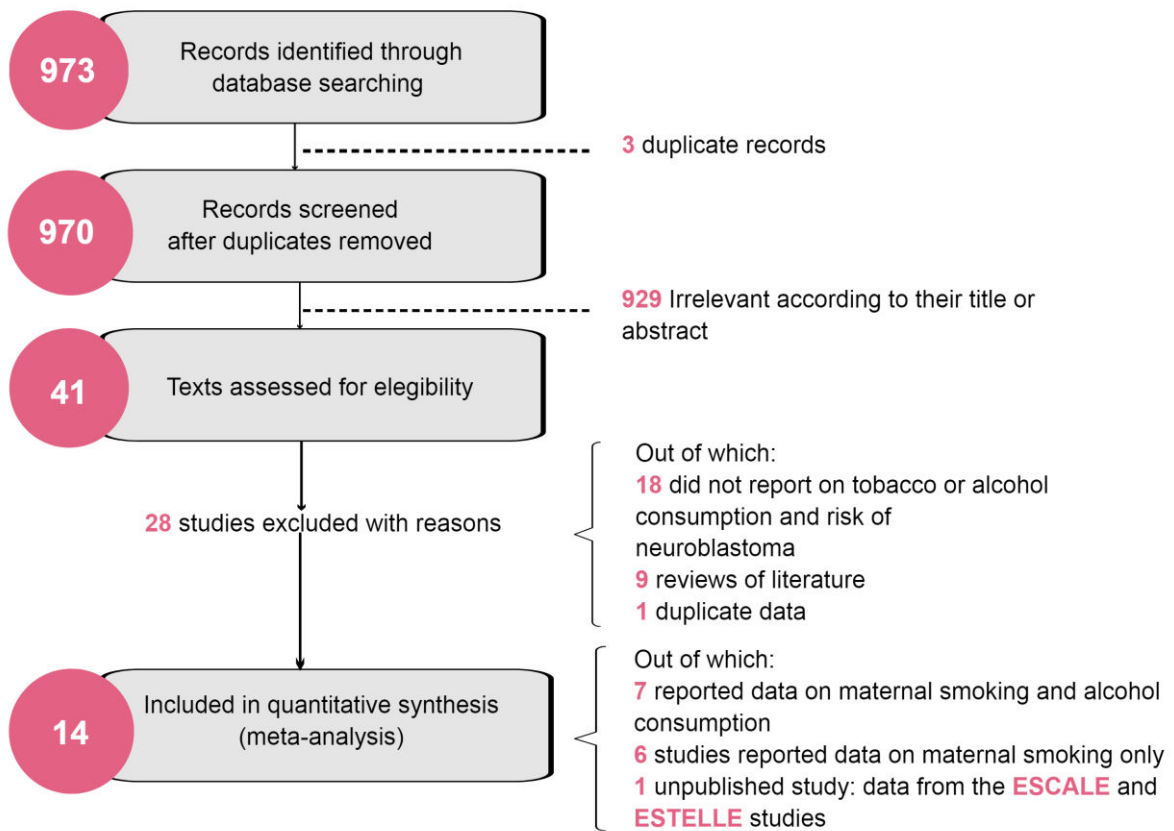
973
Records identified through database searching

3 duplicate records

970
Records screened after duplicates removed

929 Irrelevant according to their title or abstract

41
Texts assessed for elegibility

28 studies excluded with reasons

Out of which:
18 did not report on tobacco or alcohol consumption and risk of neuroblastoma
9 reviews of literature
1 duplicate data

14
Included in quantitative synthesis (meta-analysis)

Out of which:
7 reported data on maternal smoking and alcohol consumption
6 studies reported data on maternal smoking only
1 unpublished study: data from the ESCALE and ESTELLE studies